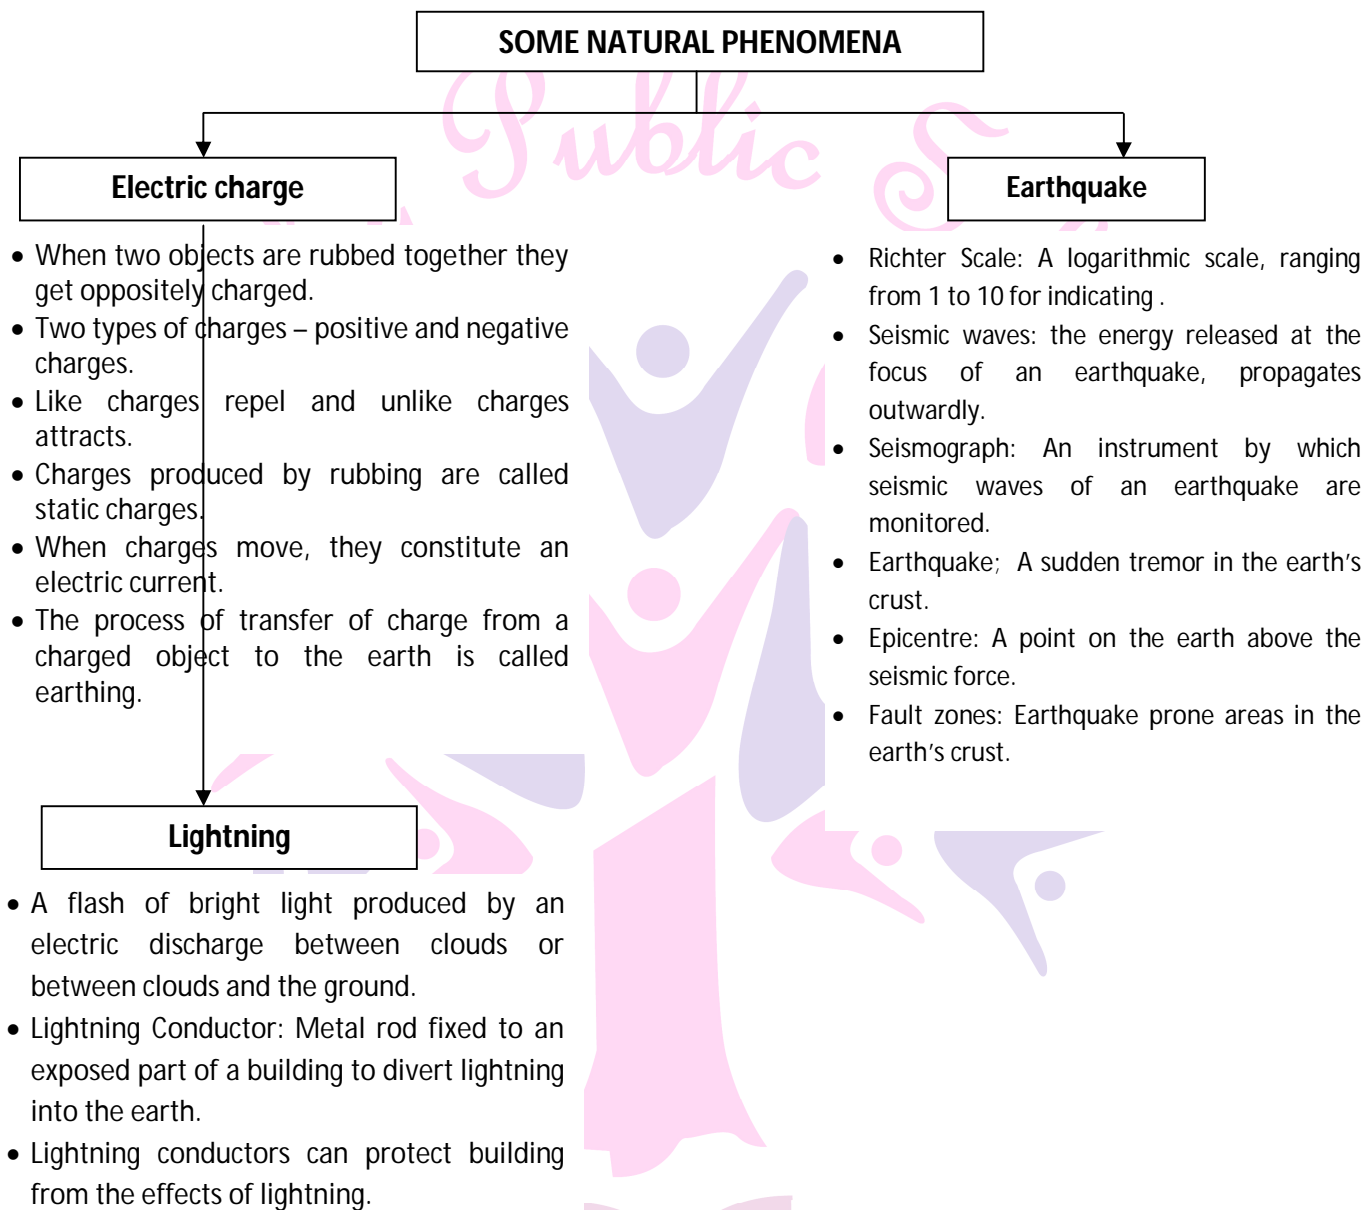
SOME NATURAL PHENOMENA

Electric charge

- When two objects are rubbed together they get oppositely charged.
- Two types of charges – positive and negative charges.
- Like charges repel and unlike charges attracts.
- Charges produced by rubbing are called static charges.
- When charges move, they constitute an electric current.
- The process of transfer of charge from a charged object to the earth is called earthing.

Lightning

- A flash of bright light produced by an electric discharge between clouds or between clouds and the ground.
- Lightning Conductor: Metal rod fixed to an exposed part of a building to divert lightning into the earth.
- Lightning conductors can protect building from the effects of lightning.

Earthquake

- Richter Scale: A logarithmic scale, ranging from 1 to 10 for indicating .
- Seismic waves: the energy released at the focus of an earthquake, propagates outwardly.
- Seismograph: An instrument by which seismic waves of an earthquake are monitored.
- Earthquake; A sudden tremor in the earth's crust.
- Epicentre: A point on the earth above the seismic force.
- Fault zones: Earthquake prone areas in the earth's crust.